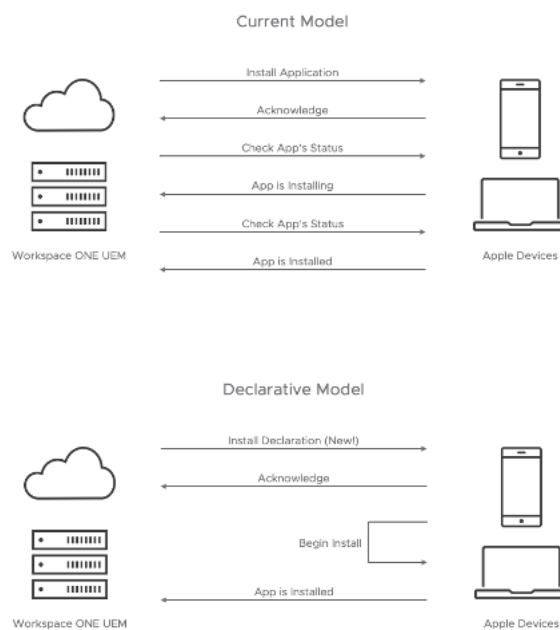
Current Model

Install Application

Acknowledge

Check App's Status

App is Installing

Check App's Status

App is Installed

Workspace ONE UEM

Apple Devices

Declarative Model

Install Declaration (New!)

Acknowledge

Begin Install

App is Installed

Workspace ONE UEM

Apple Devices